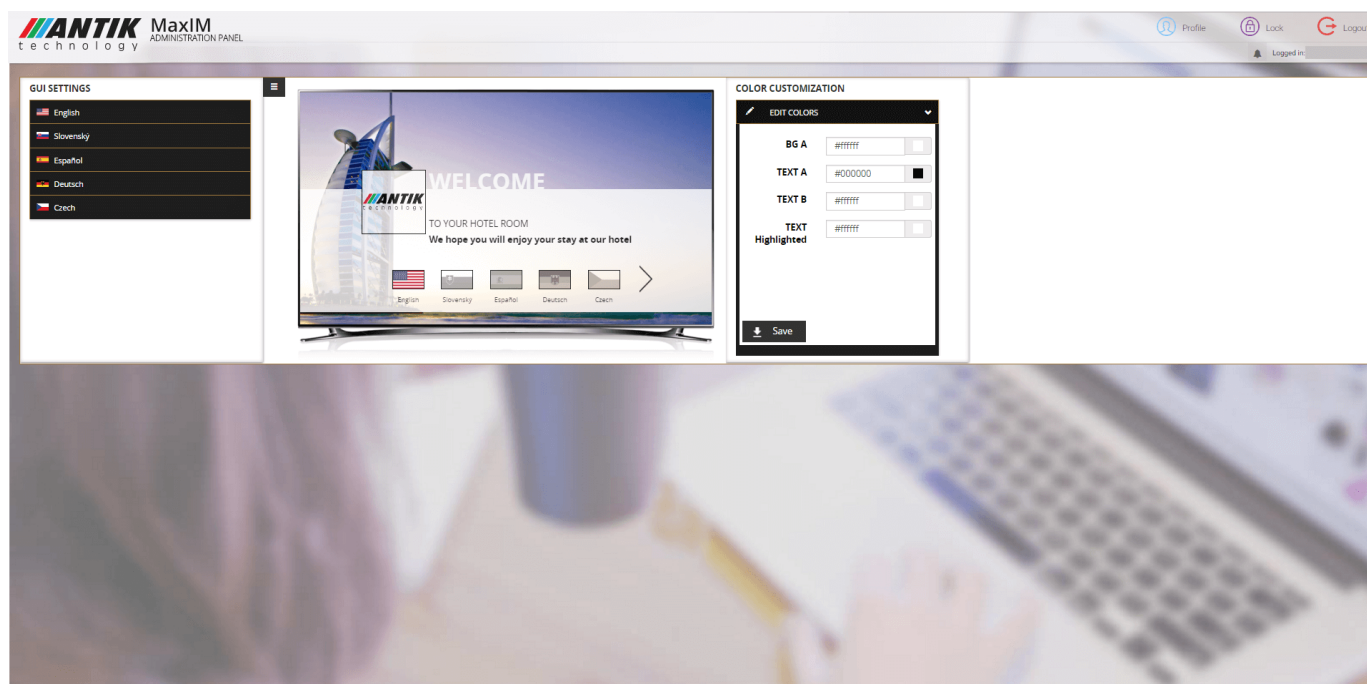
ANTIK technology MaxIM ADMINISTRATION PANEL

Profile Lock Logou

Logged in:

GUI SETTINGS

English
Slovenský
Español
Deutsch
Czech

ANTIK technology

WELCOME

TO YOUR HOTEL ROOM
We hope you will enjoy your stay at our hotel

English Slovensky Español Deutsch Czech

COLOR CUSTOMIZATION

EDIT COLORS

| BG A | #ffffff |
|---|---|
| TEXT A | #000000 |
| TEXT B | #ffffff |
| TEXT Highlighted | #ffffff |

Save